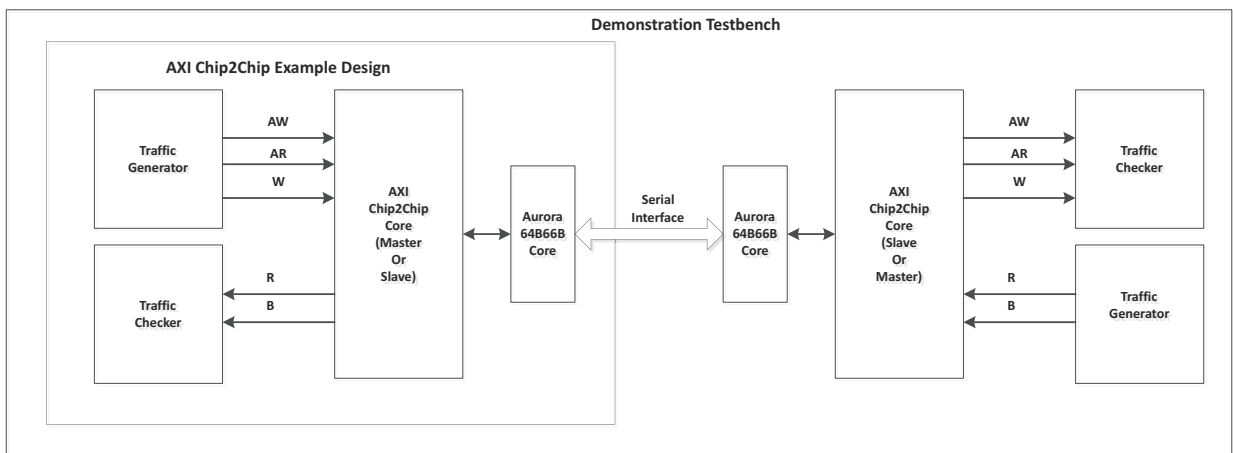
Demonstration Testbench

AXI Chip2Chip Example Design

Traffic Generator

AW

AR

W

AXI Chip2Chip Core (Master Or Slave)

Traffic Checker

R

B

Aurora 64B66B Core

Serial Interface

Aurora 64B66B Core

AXI Chip2Chip Core (Slave Or Master)

AW

AR

W

Traffic Checker

R

B

Traffic Generator